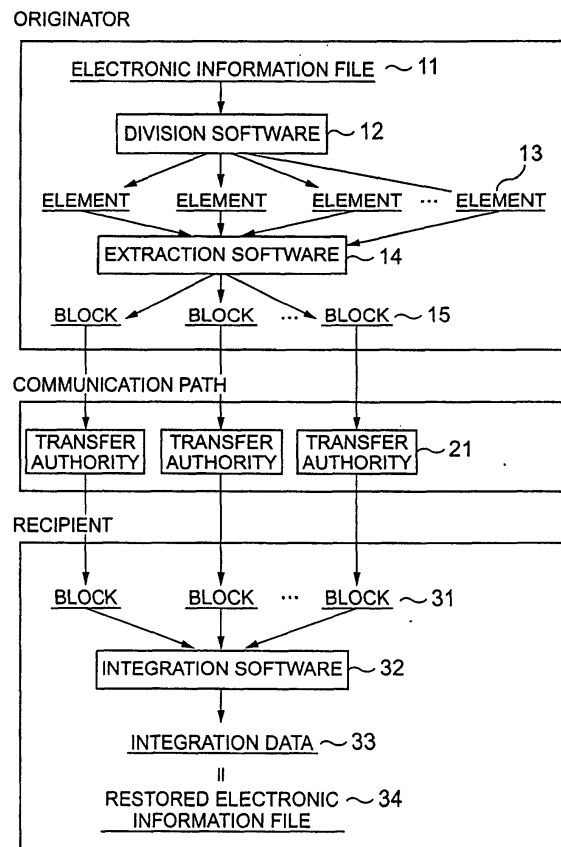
ORIGINATOR

ELECTRONIC INFORMATION FILE ~ 11

DIVISION SOFTWARE ~ 12

13

ELEMENT ELEMENT ELEMENT ··· ELEMENT

EXTRACTION SOFTWARE ~ 14

BLOCK BLOCK ··· BLOCK ~ 15

COMMUNICATION PATH

TRANSFER AUTHORITY TRANSFER AUTHORITY TRANSFER AUTHORITY ~ 21

RECIPIENT

BLOCK BLOCK ··· BLOCK ~ 31

INTEGRATION SOFTWARE ~ 32

INTEGRATION DATA ~ 33

||

RESTORED ELECTRONIC INFORMATION FILE ~ 34